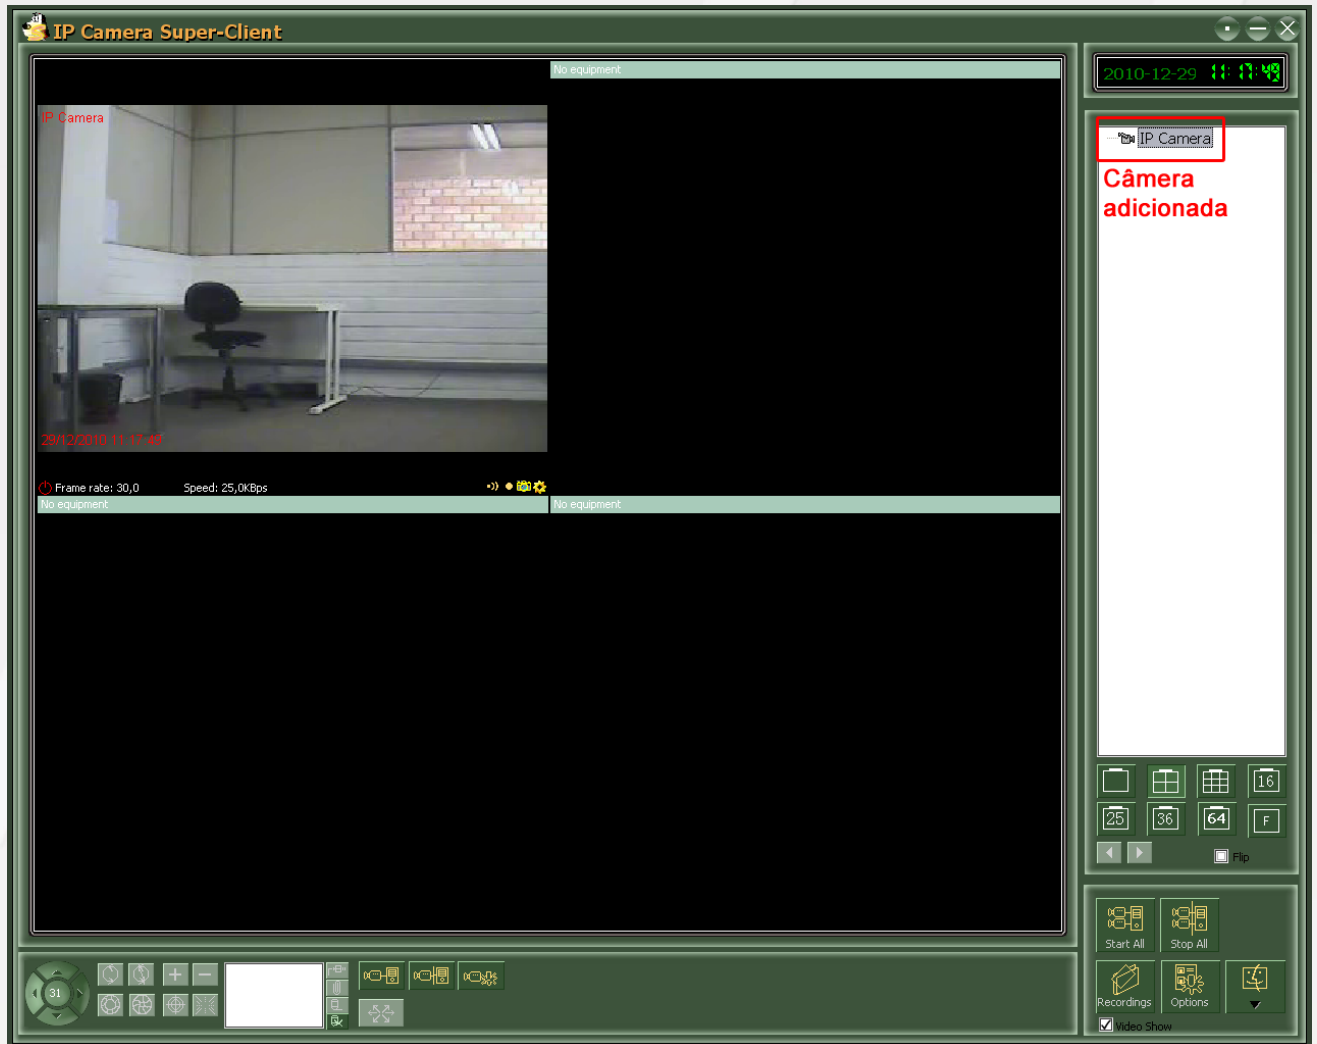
IP Camera Super-Client

No equipment

IP Camera

29/12/2010 11:17:49

Frame rate: 30,0 Speed: 25,0KBps

No equipment

No equipment

2010-12-29 11:17:49

IP Camera

Câmera adicionada

16

25 36 64 F

Flip

31

Start All Stop All

Recordings Options

Video Show